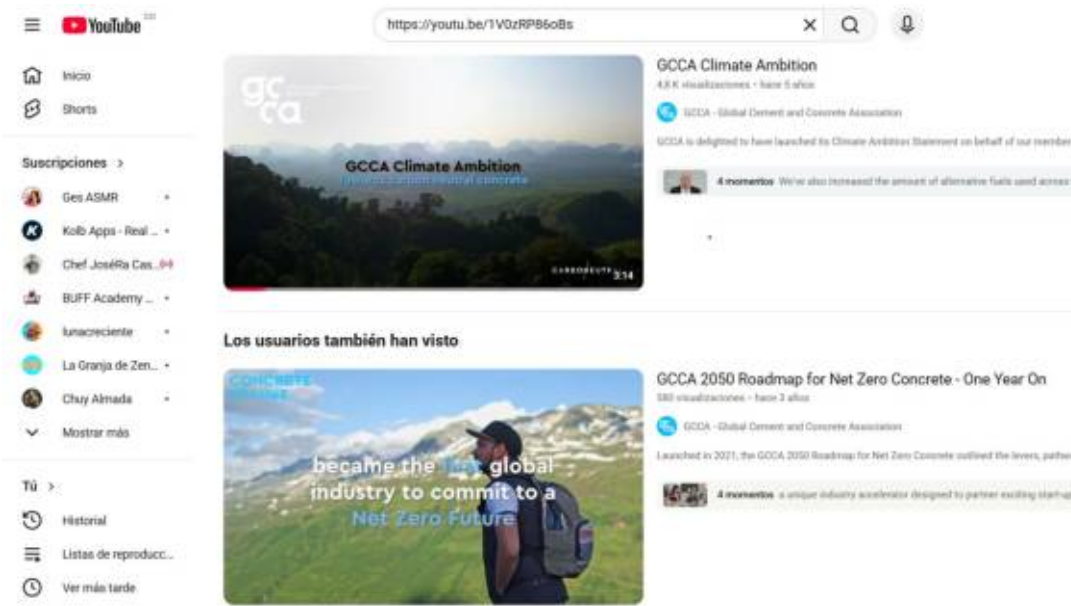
YouTube

https://youtu.be/1V0zRP86oBs

Inicio
Shorts

Suscripciones >
Ges ASMR
Kolb Apps - Real ...
Chef JoséRa Cas...
BUFF Academy ...
lunacreciente
La Granja de Zen...
Chuy Almada
Mostrar más

Tú >
Historial
Listas de reproducc...
Ver más tarde

gcca
GCCA Climate Ambition
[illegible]
3:14

GCCA Climate Ambition
4,8 K visualizaciones • hace 5 años
GCCA - Global Cement and Concrete Association
GCCA is delighted to have launched its Climate Ambition Statement on behalf of our member
4 momentos We've also increased the amount of alternative fuels used across

Los usuarios también han visto

became the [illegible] global industry to commit to a Net Zero Future

GCCA 2050 Roadmap for Net Zero Concrete - One Year On
580 visualizaciones • hace 3 años
GCCA - Global Cement and Concrete Association
Launched in 2021, the GCCA 2050 Roadmap for Net Zero Concrete outlined the levers, pathw
4 momentos a unique industry accelerator designed to partner exciting start-up